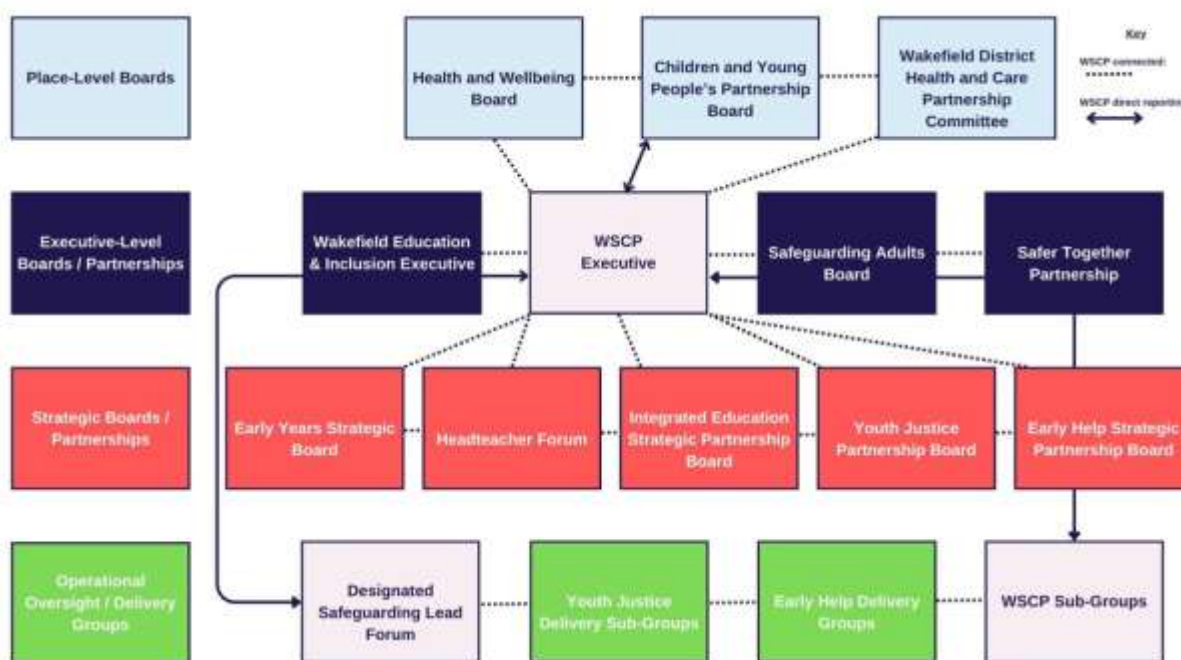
Place-Level Boards

Health and Wellbeing Board

Children and Young People's Partnership Board

Wakefield District Health and Care Partnership Committee

Key

WSCP connected:

WSCP direct reportin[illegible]

Executive-Level Boards / Partnerships

Wakefield Education & Inclusion Executive

WSCP Executive

Safeguarding Adults Board

Safer Together Partnership

Strategic Boards / Partnerships

Early Years Strategic Board

Headteacher Forum

Integrated Education Strategic Partnership Board

Youth Justice Partnership Board

Early Help Strategic Partnership Board

Operational Oversight / Delivery Groups

Designated Safeguarding Lead Forum

Youth Justice Delivery Sub-Groups

Early Help Delivery Groups

WSCP Sub-Groups